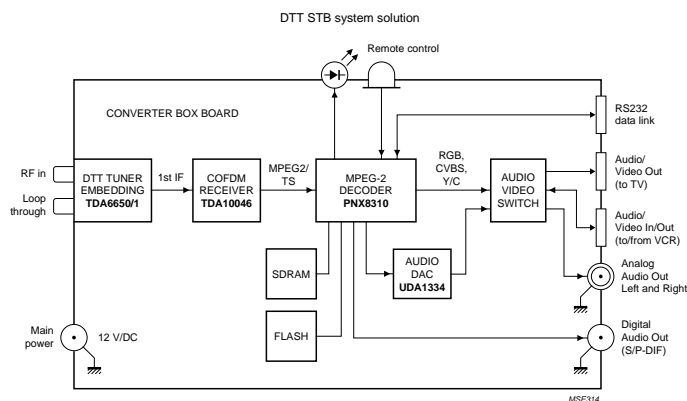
DTT STB system solution

Remote control

CONVERTER BOX BOARD

RS232 data link

RF in

Loop through

DTT TUNER EMBEDDING **TDA6650/1**

1st IF

COFDM RECEIVER **TDA10046**

MPEG2/ TS

MPEG-2 DECODER **PNX8310**

RGB, CVBS, Y/C

AUDIO VIDEO SWITCH

Audio/ Video Out (to TV)

Audio/ Video In/Out (to/from VCR)

SDRAM

AUDIO DAC **UDA1334**

Analog Audio Out Left and Right

FLASH

Main power

12 V/DC

Digital Audio Out (S/P-DIF)

MSE314